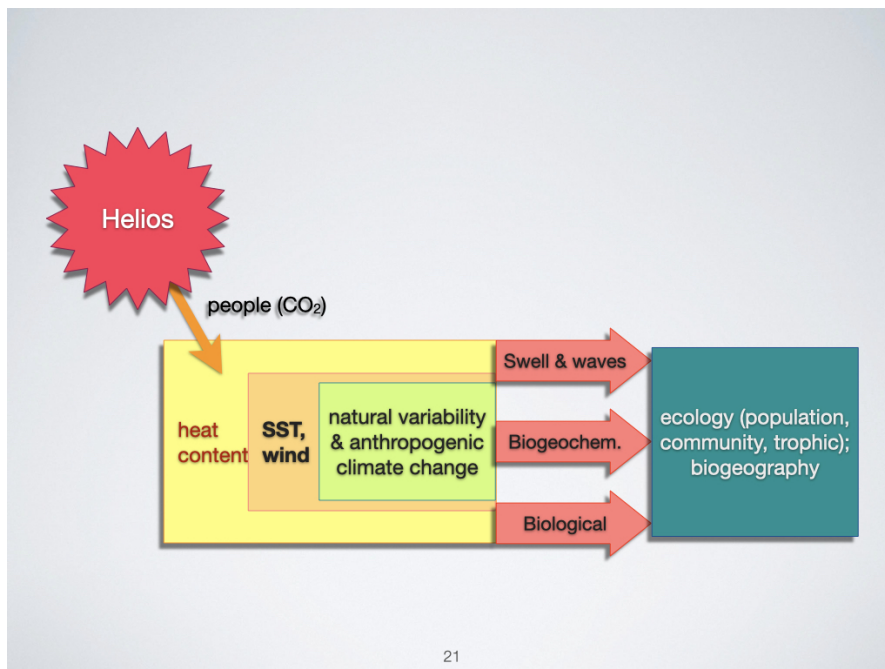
Helios

people ($CO_2$)

heat content

SST, wind

natural variability & anthropogenic climate change

Swell & waves

Biogeochem.

Biological

ecology (population, community, trophic); biogeography

21